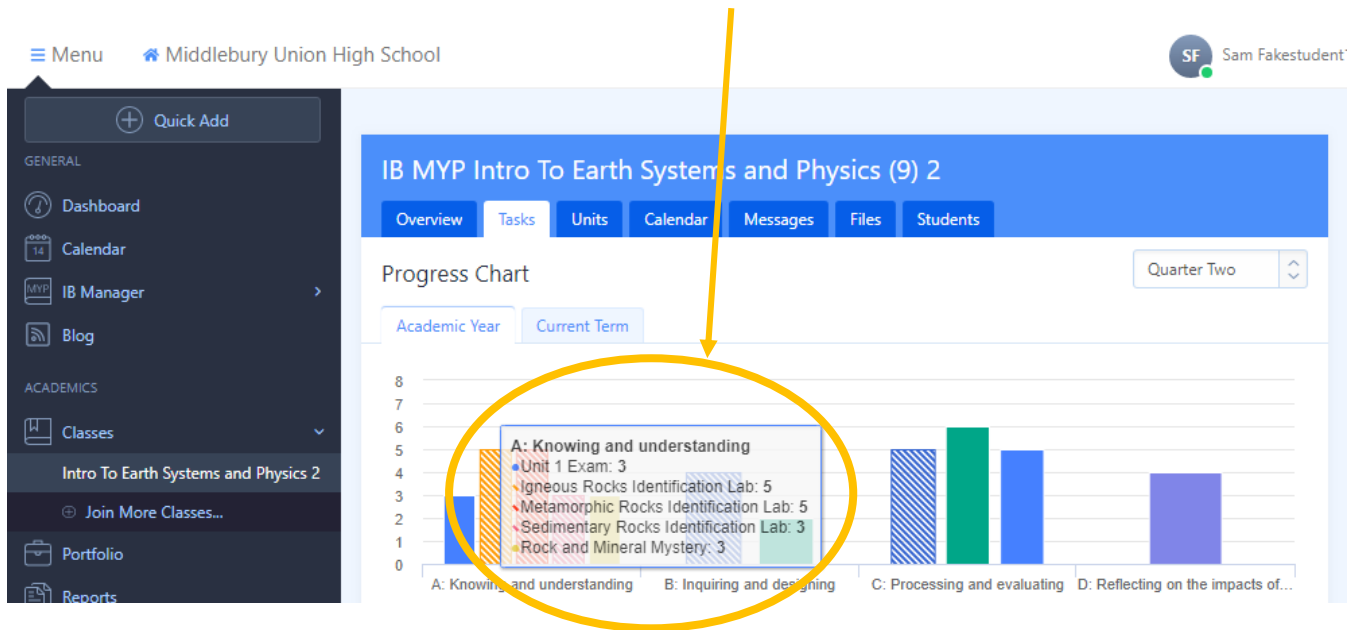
☰ Menu Middlebury Union High School

SF Sam Fakestudent

Quick Add

GENERAL

Dashboard

14 Calendar

MYP IB Manager

Blog

ACADEMICS

Classes

Intro To Earth Systems and Physics 2

Join More Classes...

Portfolio

Reports

IB MYP Intro To Earth Systems and Physics (9) 2

Overview Tasks Units Calendar Messages Files Students

Progress Chart

Quarter Two

Academic Year Current Term

8
7
6
5
4
3
2
1
0

A: Knowing and understanding
Unit 1 Exam: 3
Igneous Rocks Identification Lab: 5
Metamorphic Rocks Identification Lab: 5
Sedimentary Rocks Identification Lab: 3
Rock and Mineral Mystery: 3

A: Knowing and understanding B: Inquiring and designing C: Processing and evaluating D: Reflecting on the impacts of...